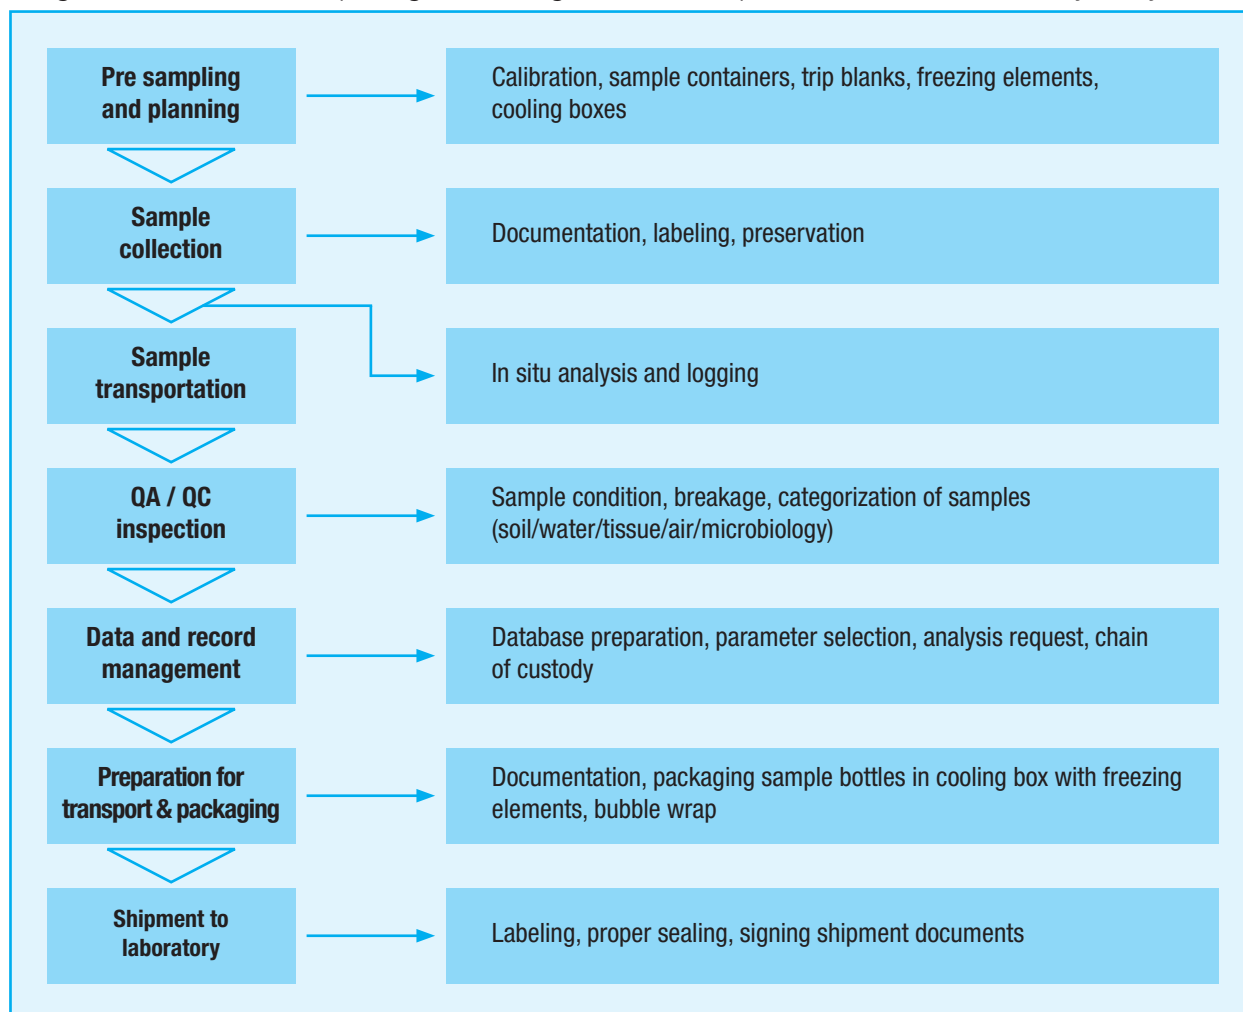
Pre sampling and planning

Calibration, sample containers, trip blanks, freezing elements, cooling boxes

Sample collection

Documentation, labeling, preservation

Sample transportation

In situ analysis and logging

QA / QC inspection

Sample condition, breakage, categorization of samples (soil/water/tissue/air/microbiology)

Data and record management

Database preparation, parameter selection, analysis request, chain of custody

Preparation for transport & packaging

Documentation, packaging sample bottles in cooling box with freezing elements, bubble wrap

Shipment to laboratory

Labeling, proper sealing, signing shipment documents